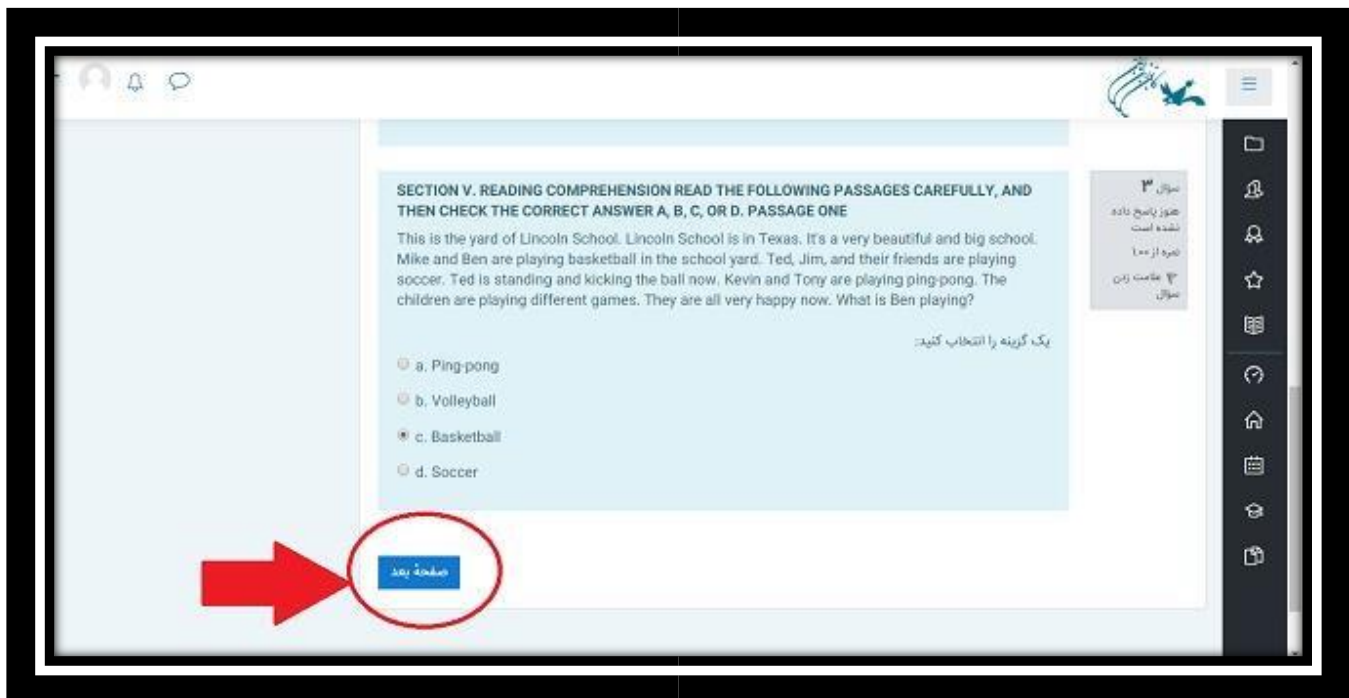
سوال ۳
هنوز پاسخ داده نشده است
نمره از ۱۰۰
علامت زدن سوال

SECTION V. READING COMPREHENSION READ THE FOLLOWING PASSAGES CAREFULLY, AND THEN CHECK THE CORRECT ANSWER A, B, C, OR D. PASSAGE ONE

This is the yard of Lincoln School. Lincoln School is in Texas. It's a very beautiful and big school. Mike and Ben are playing basketball in the school yard. Ted, Jim, and their friends are playing soccer. Ted is standing and kicking the ball now. Kevin and Tony are playing ping-pong. The children are playing different games. They are all very happy now. What is Ben playing?

یک گزینه را انتخاب کنید:

a. Ping-pong

b. Volleyball

c. Basketball

d. Soccer

صفحهٔ بعد